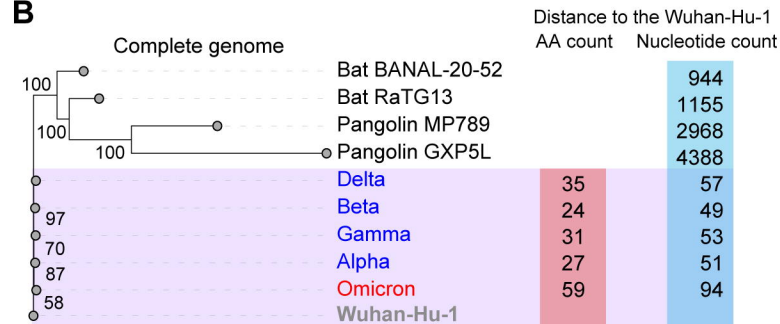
B

Complete genome

Distance to the Wuhan-Hu-1
AA count Nucleotide count

| | | AA count | Nucleotide count |
|---|---|---|---|
| 100 | Bat BANAL-20-52 | | 944 |
| | Bat RaTG13 | | 1155 |
| 100 | Pangolin MP789 | | 2968 |
| 100 | Pangolin GXP5L | | 4388 |
| | Delta | 35 | 57 |
| 97 | Beta | 24 | 49 |
| 70 | Gamma | 31 | 53 |
| 87 | Alpha | 27 | 51 |
| | Omicron | 59 | 94 |
| 58 | Wuhan-Hu-1 | | |